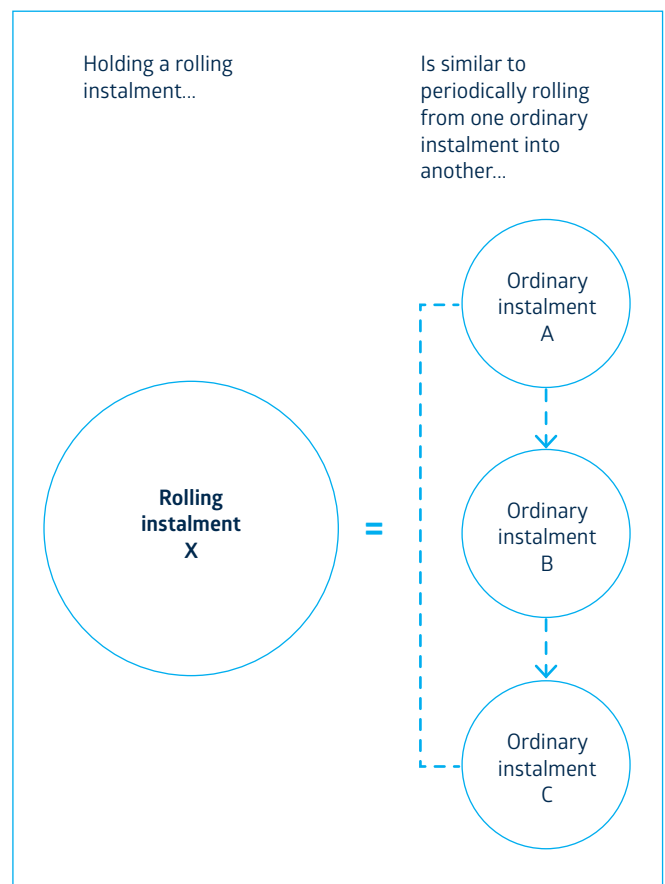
Holding a rolling instalment...

Is similar to periodically rolling from one ordinary instalment into another...

Rolling instalment X

=

Ordinary instalment A

Ordinary instalment B

Ordinary instalment C